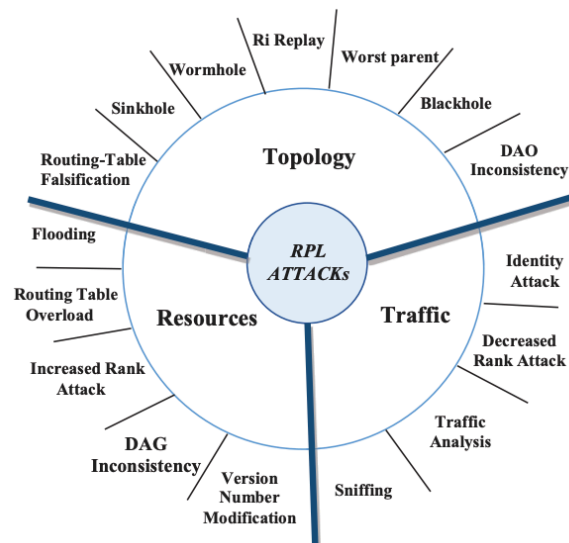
RPL ATTACKs

Topology

Ri Replay

Worst parent

Wormhole

Sinkhole

Blackhole

Routing-Table Falsification

DAO Inconsistency

Traffic

Identity Attack

Decreased Rank Attack

Traffic Analysis

Sniffing

Resources

Flooding

Routing Table Overload

Increased Rank Attack

DAG Inconsistency

Version Number Modification